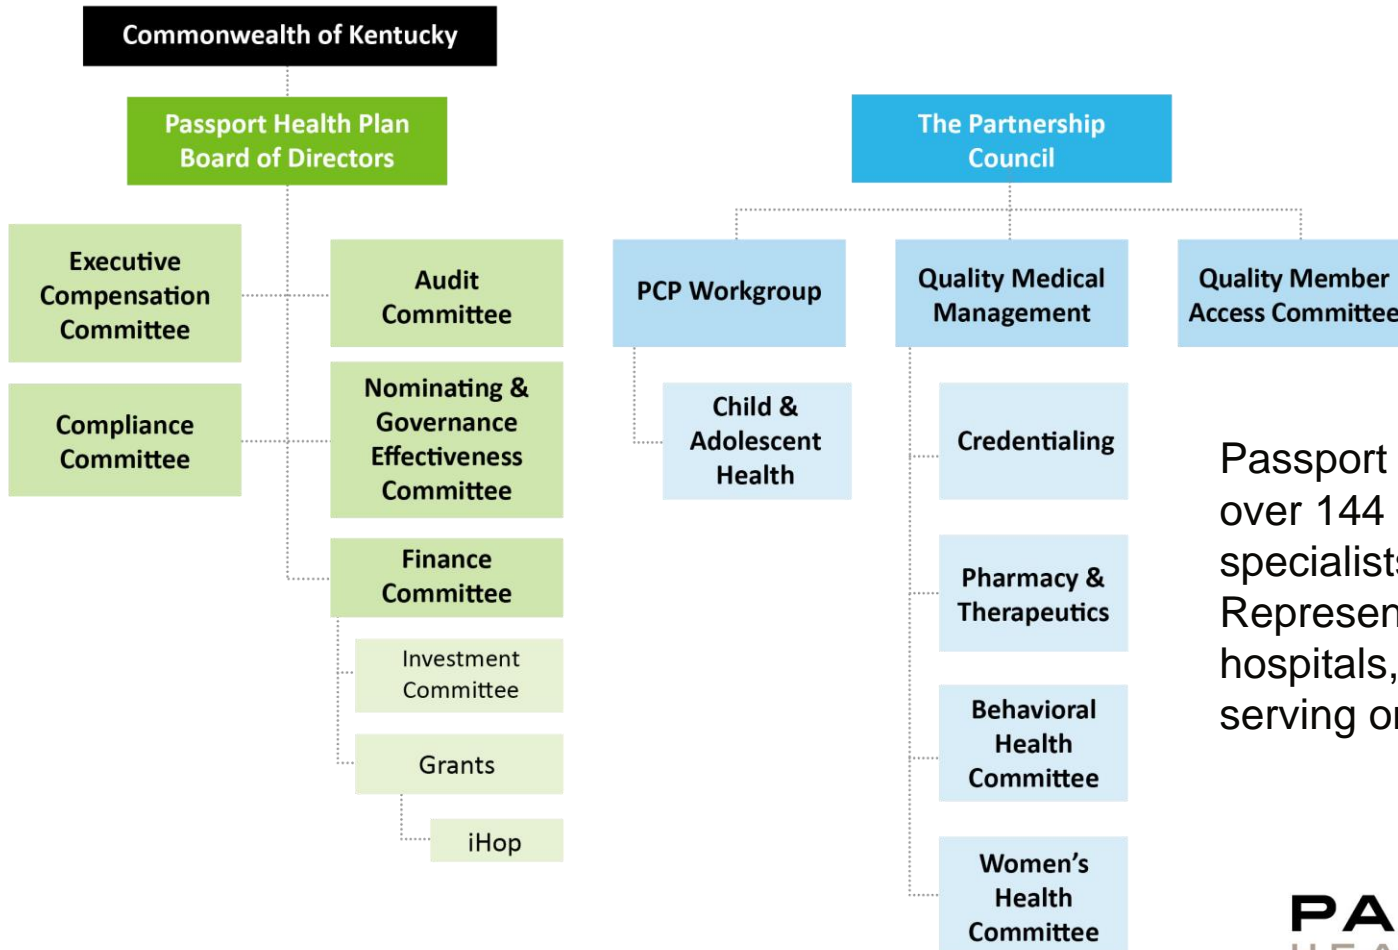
Commonwealth of Kentucky

Passport Health Plan Board of Directors

Executive Compensation Committee

Audit Committee

Compliance Committee

Nominating & Governance Effectiveness Committee

Finance Committee

Investment Committee

Grants

iHop

The Partnership Council

PCP Workgroup

Child & Adolescent Health

Quality Medical Management

Credentialing

Pharmacy & Therapeutics

Behavioral Health Committee

Women's Health Committee

Quality Member Access Committee

Passport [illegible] over 144 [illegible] specialists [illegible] Represen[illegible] hospitals, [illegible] serving o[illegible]

PA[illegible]